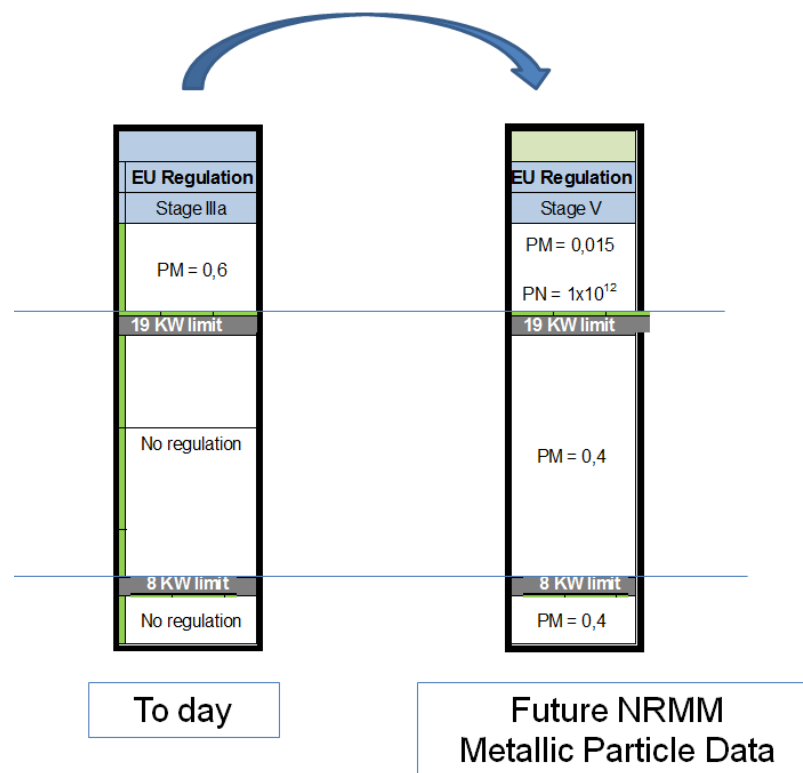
EU Regulation
Stage IIIa
PM = 0,6
19 KW limit
No regulation
8 KW limit
No regulation

EU Regulation
Stage V
PM = 0,015
PN = $1x10^{12}$
19 KW limit
PM = 0,4
8 KW limit
PM = 0,4

To day

Future NRMM
Metallic Particle Data